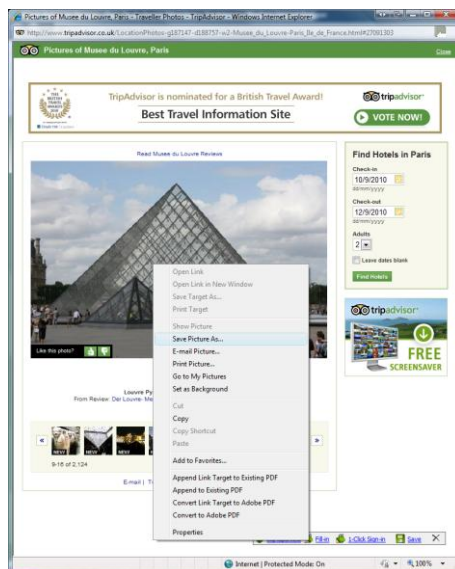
Pictures of Musee du Louvre, Paris - Traveller Photos - TripAdvisor - Windows Internet Explorer

http://www.tripadvisor.co.uk/LocationPhotos-g187147-d188757-w2-Musee_du_Louvre-Paris_Ile_de_France.html#27081303

Pictures of Musee du Louvre, Paris

Close

TripAdvisor is nominated for a British Travel Award!

Best Travel Information Site

tripadvisor

VOTE NOW!

Read Musee du Louvre Reviews

Like this photo?

Louvre Py
From Review: Der Louvre: Me

NEW NEW NEW

9-16 of 2,124

E-mail | T

Find Hotels in Paris

Check-in
10/9/2010
dd/mm/yyyy

Check-out
12/9/2010
dd/mm/yyyy

Adults
2

Leave dates blank

Find Hotels

tripadvisor

FREE SCREENSAVER

Open Link
Open Link in New Window
Save Target As...
Print Target
Show Picture
Save Picture As...
E-mail Picture...
Print Picture...
Go to My Pictures
Set as Background
Cut
Copy
Copy Shortcut
Paste
Add to Favorites...
Append Link Target to Existing PDF
Append to Existing PDF
Convert Link Target to Adobe PDF
Convert to Adobe PDF
Properties

Fill in
1-Click Sign-in
Save

Internet | Protected Mode: On
100%